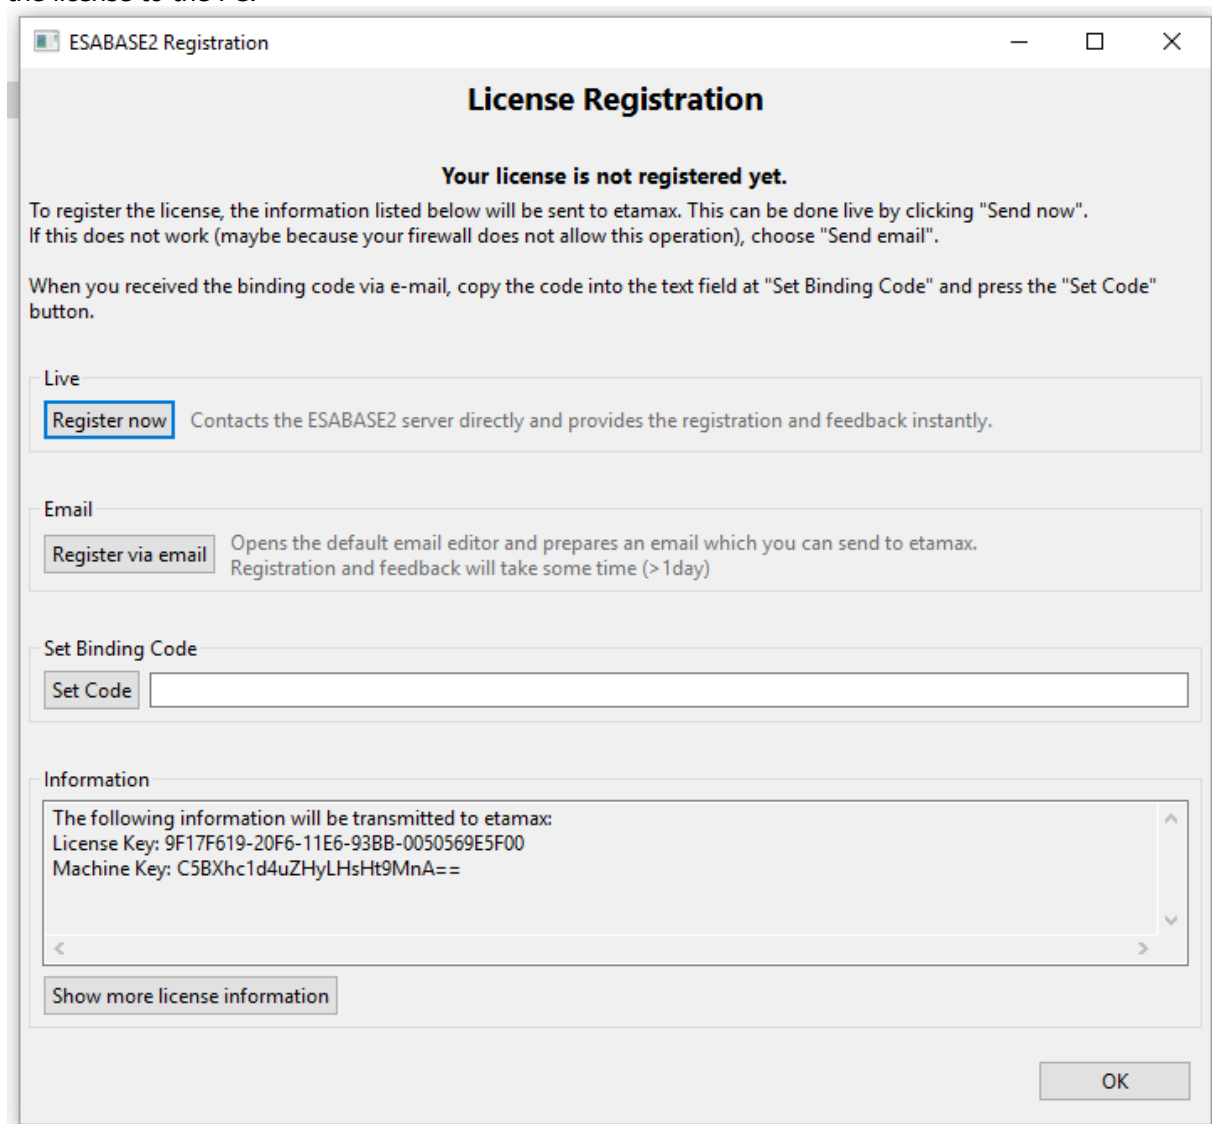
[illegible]

ESABASE2 Registration

License Registration

Your license is not registered yet.

To register the license, the information listed below will be sent to etamax. This can be done live by clicking "Send now". If this does not work (maybe because your firewall does not allow this operation), choose "Send email".

When you received the binding code via e-mail, copy the code into the text field at "Set Binding Code" and press the "Set Code" button.

Live

Register now Contacts the ESABASE2 server directly and provides the registration and feedback instantly.

Email

Register via email Opens the default email editor and prepares an email which you can send to etamax. Registration and feedback will take some time (>1day)

Set Binding Code

Set Code

Information

The following information will be transmitted to etamax:
License Key: 9F17F619-20F6-11E6-93BB-0050569E5F00
Machine Key: C5BXhc1d4uZHyLHsHt9MnA==

Show more license information

OK